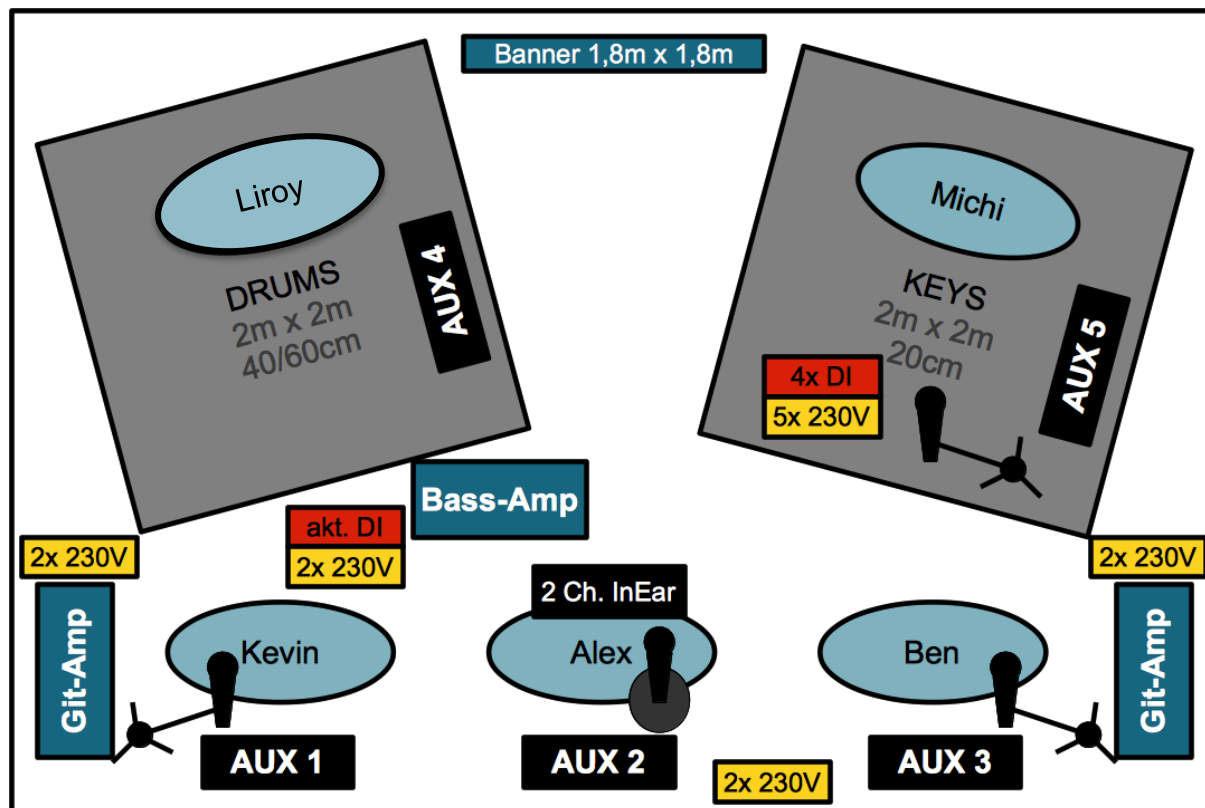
Banner 1,8m x 1,8m

Liroy

DRUMS
2m x 2m
40/60cm

AUX 4

Michi

KEYS
2m x 2m
20cm

AUX 5

4x DI
5x 230V

Bass-Amp

akt. DI
2x 230V

2x 230V

2x 230V

Git-Amp

Git-Amp

2 Ch. InEar

Kevin

Alex

Ben

AUX 1

AUX 2

AUX 3

2x 230V